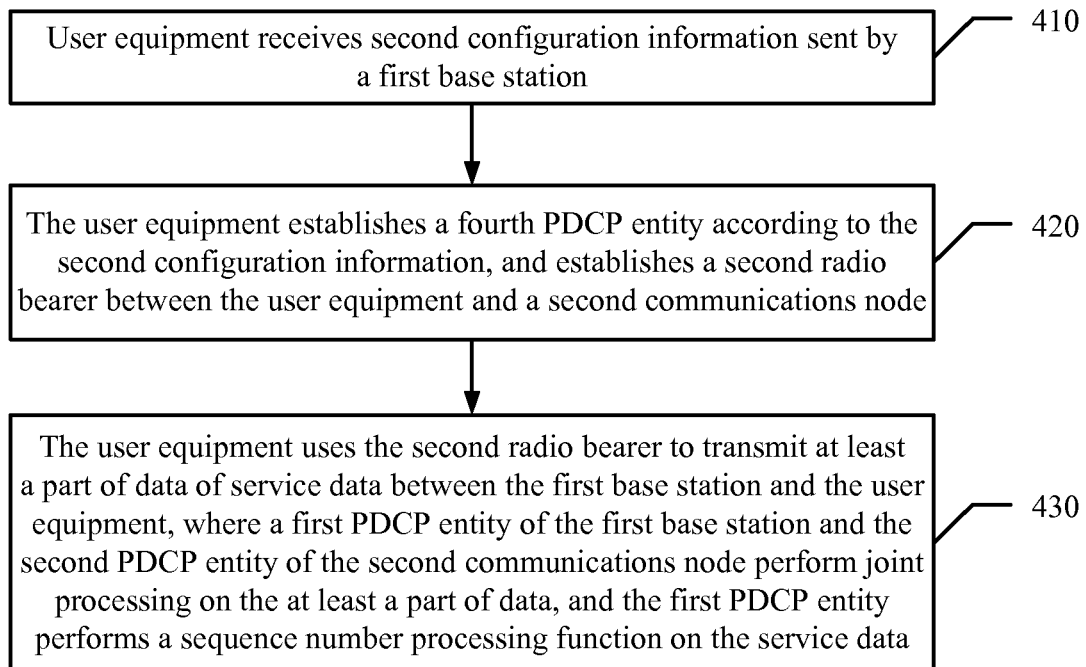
User equipment receives second configuration information sent by a first base station

410

The user equipment establishes a fourth PDCP entity according to the second configuration information, and establishes a second radio bearer between the user equipment and a second communications node

420

The user equipment uses the second radio bearer to transmit at least a part of data of service data between the first base station and the user equipment, where a first PDCP entity of the first base station and the second PDCP entity of the second communications node perform joint processing on the at least a part of data, and the first PDCP entity performs a sequence number processing function on the service data

430